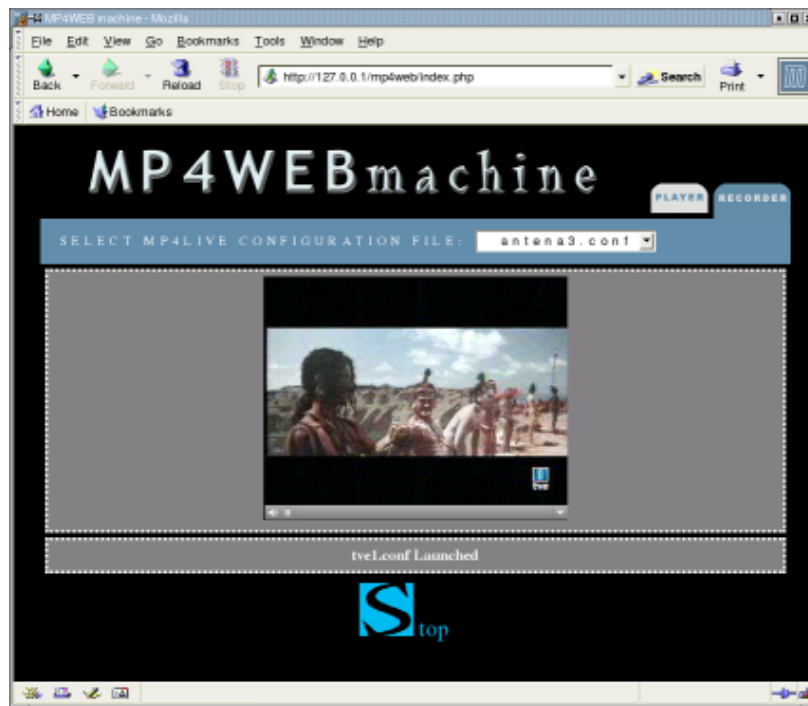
MP4WEB machine - Mozilla

File Edit View Go Bookmarks Tools Window Help

Back Forward Reload Stop http://127.0.0.1/mp4web/index.php Search Print

Home Bookmarks

MP4WEBmachine

PLAYER RECORDER

SELECT MP4LIVE CONFIGURATION FILE: antena3.conf

tve1.conf Launched

Stop